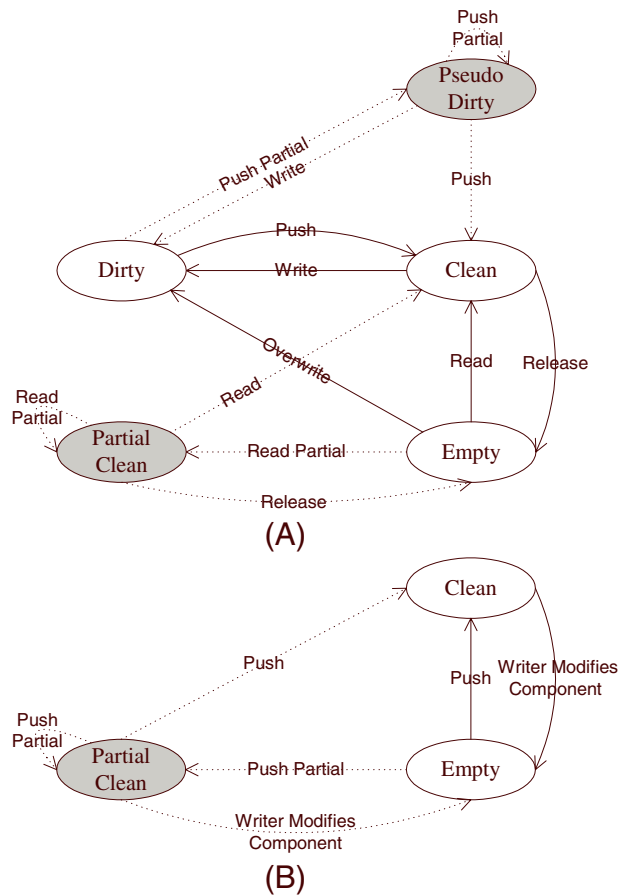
Push Partial

Pseudo Dirty

Push Partial Write

Push

Push

Dirty

Write

Clean

Overwrite

Read

Release

Read

Read Partial

Partial Clean

Read Partial

Empty

Release

(A)

Clean

Push

Writer Modifies Component

Push

Push Partial

Partial Clean

Push Partial

Empty

Writer Modifies Component

(B)